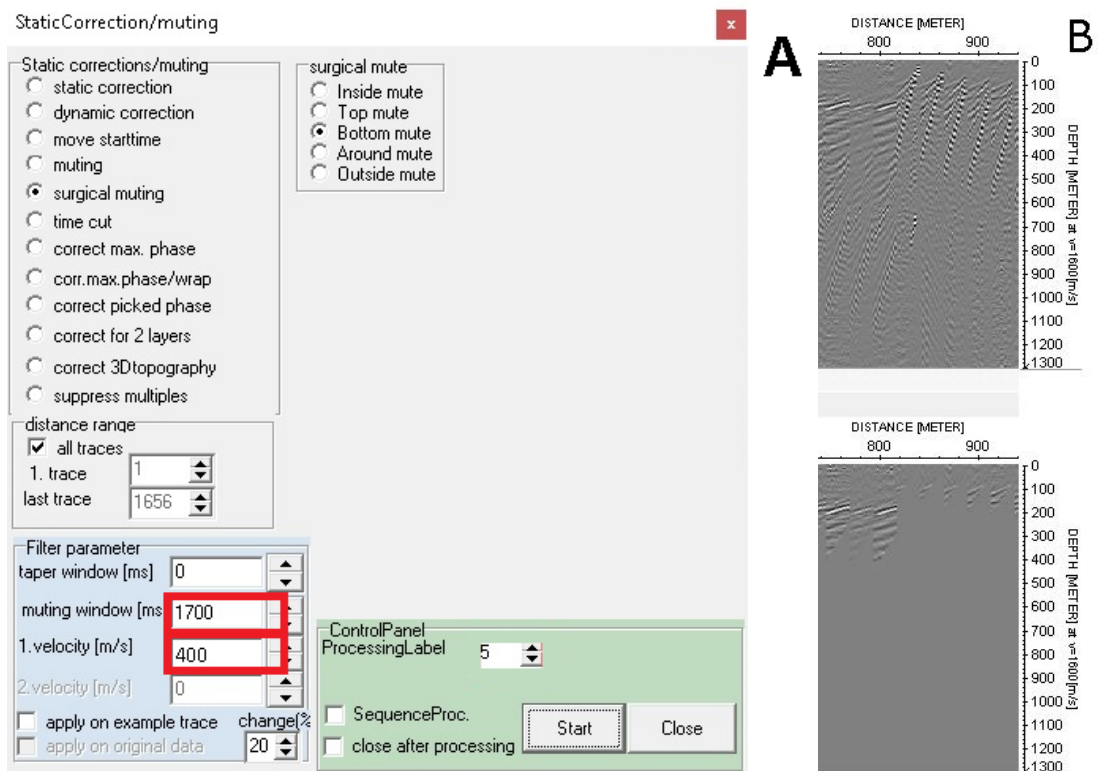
StaticCorrection/muting

x

Static corrections/muting
static correction
dynamic correction
move starttime
muting
surgical muting
time cut
correct max. phase
corr.max.phase/wrap
correct picked phase
correct for 2 layers
correct 3Dtopography
suppress multiples

surgical mute
Inside mute
Top mute
Bottom mute
Around mute
Outside mute

distance range
all traces
1. trace 1
last trace 1656

Filter parameter
taper window [ms] 0
muting window [ms 1700
1.velocity [m/s] 400
2.velocity [m/s] 0
apply on example trace
change[%
apply on original data
20

ControlPanel
ProcessingLabel 5
SequenceProc.
close after processing
Start
Close

A

B

DISTANCE [METER]
800 900
0
100
200
300
400
500
600
700
800
900
1000
1100
1200
1300
DEPTH [METER] at v=1600[m/s]

DISTANCE [METER]
800 900
0
100
200
300
400
500
600
700
800
900
1000
1100
1200
1300
DEPTH [METER] at v=1600[m/s]